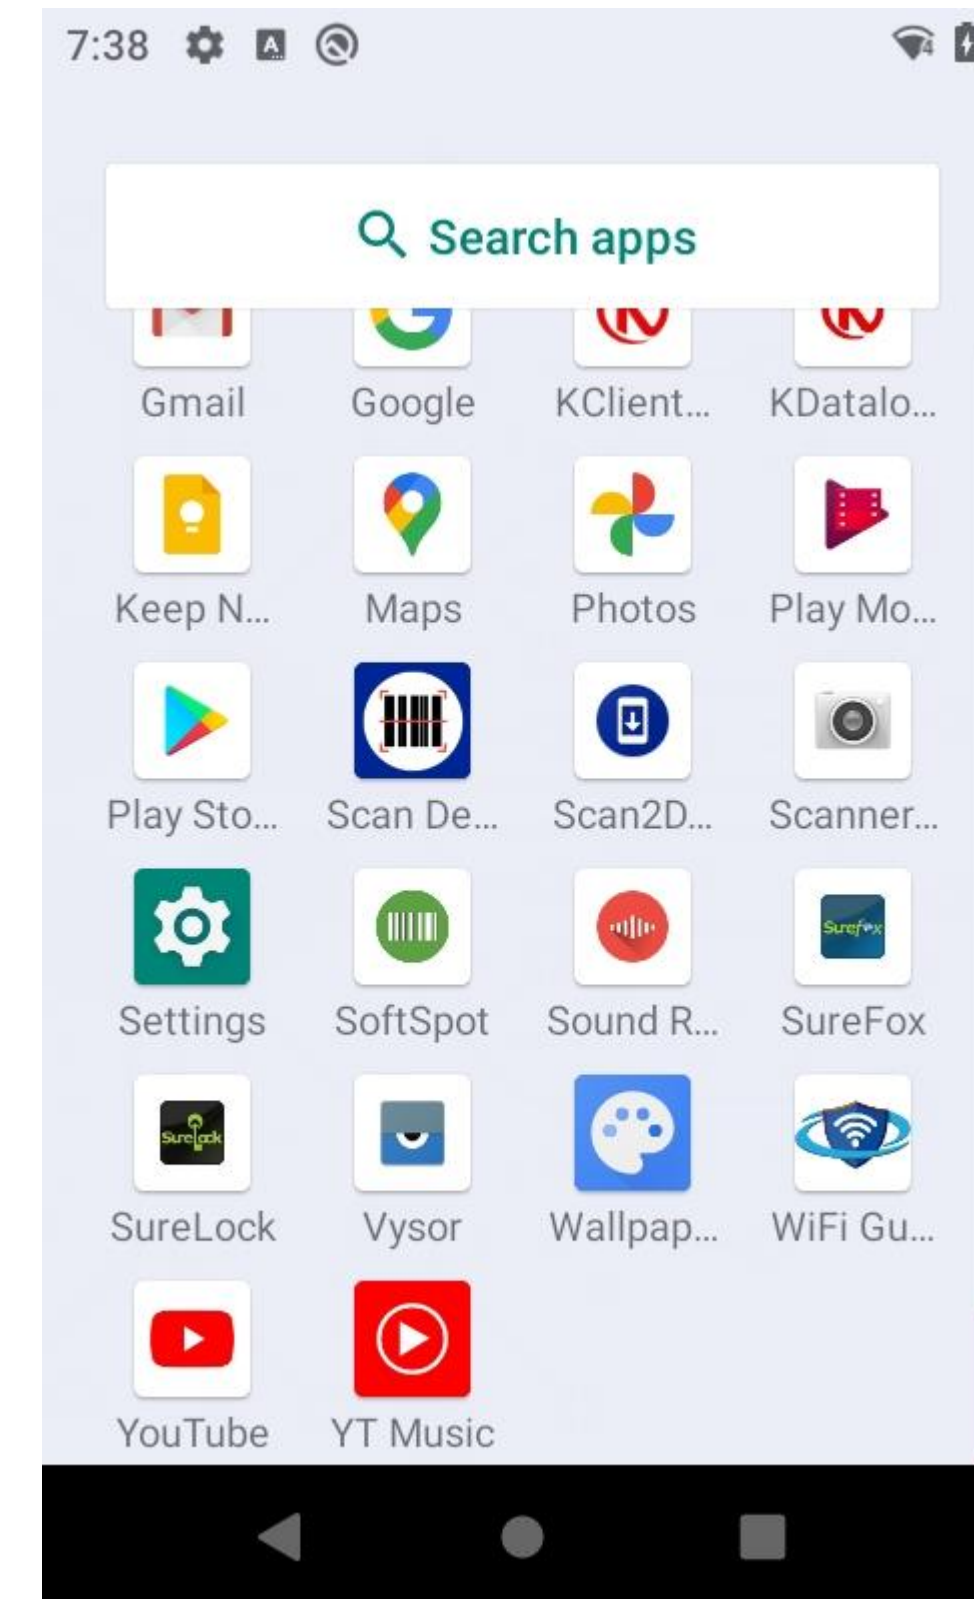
7:38

Search apps

Gmail
Google
KClient...
KDatalo...

Keep N...
Maps
Photos
Play Mo...

Play Sto...
Scan De...
Scan2D...
Scanner...

Settings
SoftSpot
Sound R...
SureFox

SureLock
Vysor
Wallpap...
WiFi Gu...

YouTube
YT Music